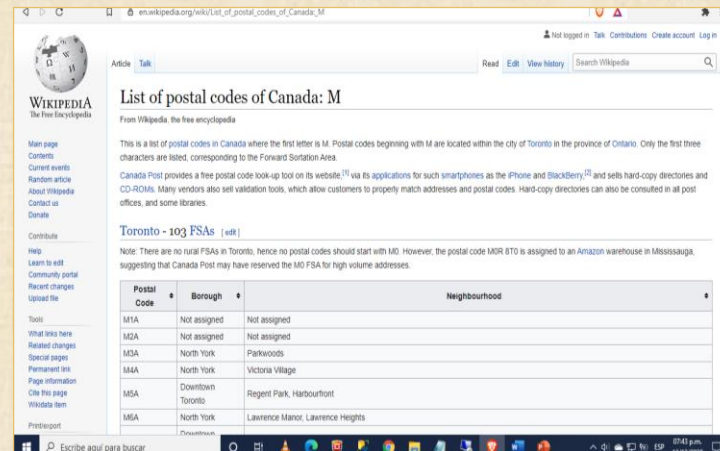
en.wikipedia.org/wiki/List_of_postal_codes_of_Canada:_M

Not logged in Talk Contributions Create account Log in

WIKIPEDIA
The Free Encyclopedia

Article Talk

Read Edit View history Search Wikipedia

List of postal codes of Canada: M

From Wikipedia, the free encyclopedia

Main page
Contents
Current events
Random article
About Wikipedia
Contact us
Donate

Contribute
Help
Learn to edit
Community portal
Recent changes
Upload file

Tools
What links here
Related changes
Special pages
Permanent link
Page information
Cite this page
Wikidata item

Print/export

This is a list of postal codes in Canada where the first letter is M. Postal codes beginning with M are located within the city of Toronto in the province of Ontario. Only the first three characters are listed, corresponding to the Forward Sortation Area.

Canada Post provides a free postal code look-up tool on its website,[1] via its applications for such smartphones as the iPhone and BlackBerry,[2] and sells hard-copy directories and CD-ROMs. Many vendors also sell validation tools, which allow customers to properly match addresses and postal codes. Hard-copy directories can also be consulted in all post offices, and some libraries.

Toronto - 103 FSAs [edit]

Note: There are no rural FSAs in Toronto, hence no postal codes should start with M0. However, the postal code M0R 8T0 is assigned to an Amazon warehouse in Mississauga, suggesting that Canada Post may have reserved the M0 FSA for high volume addresses.

| Postal Code | Borough | Neighbourhood |
|---|---|---|
| M1A | Not assigned | Not assigned |
| M2A | Not assigned | Not assigned |
| M3A | North York | Parkwoods |
| M4A | North York | Victoria Village |
| M5A | Downtown Toronto | Regent Park, Harbourfront |
| M6A | North York | Lawrence Manor, Lawrence Heights |
| | Downtown | |

Escribe aquí para buscar

ESP 07:43 p.m.